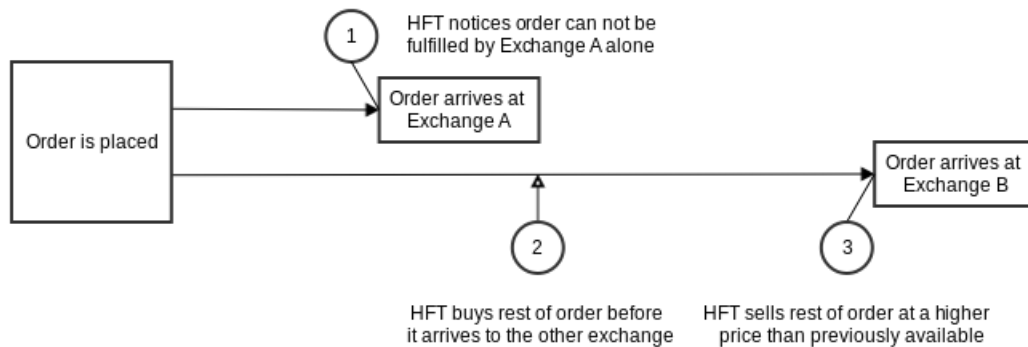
1

HFT notices order can not be fulfilled by Exchange A alone

Order is placed

Order arrives at Exchange A

Order arrives at Exchange B

2

3

HFT buys rest of order before it arrives to the other exchange

HFT sells rest of order at a higher price than previously available